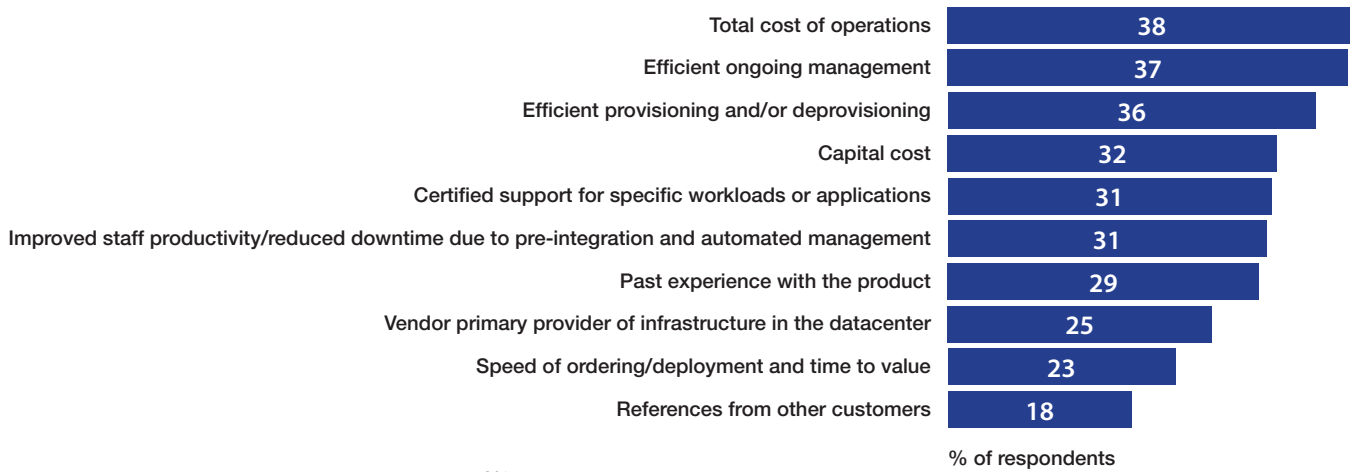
Total cost of operations 38
Efficient ongoing management 37
Efficient provisioning and/or deprovisioning 36
Capital cost 32
Certified support for specific workloads or applications 31
Improved staff productivity/reduced downtime due to pre-integration and automated management 31
Past experience with the product 29
Vendor primary provider of infrastructure in the datacenter 25
Speed of ordering/deployment and time to value 23
References from other customers 18

% of respondents